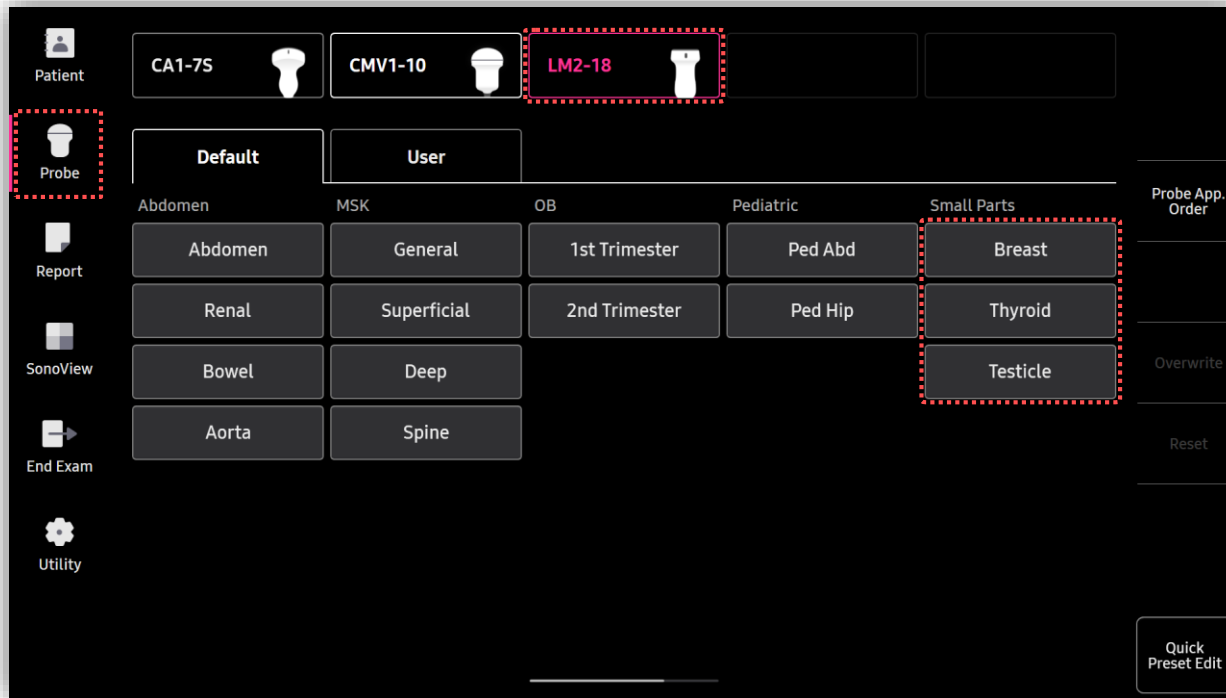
Patient

Probe

Report

SonoView

End Exam

Utility

CA1-7S

CMV1-10

LM2-18

Default

User

| Abdomen | MSK | OB | Pediatric | Small Parts |
|---|---|---|---|---|
| Abdomen | General | 1st Trimester | Ped Abd | Breast |
| Renal | Superficial | 2nd Trimester | Ped Hip | Thyroid |
| Bowel | Deep | | | Testicle |
| Aorta | Spine | | | |

Probe App. Order

Overwrite

Reset

Quick Preset Edit